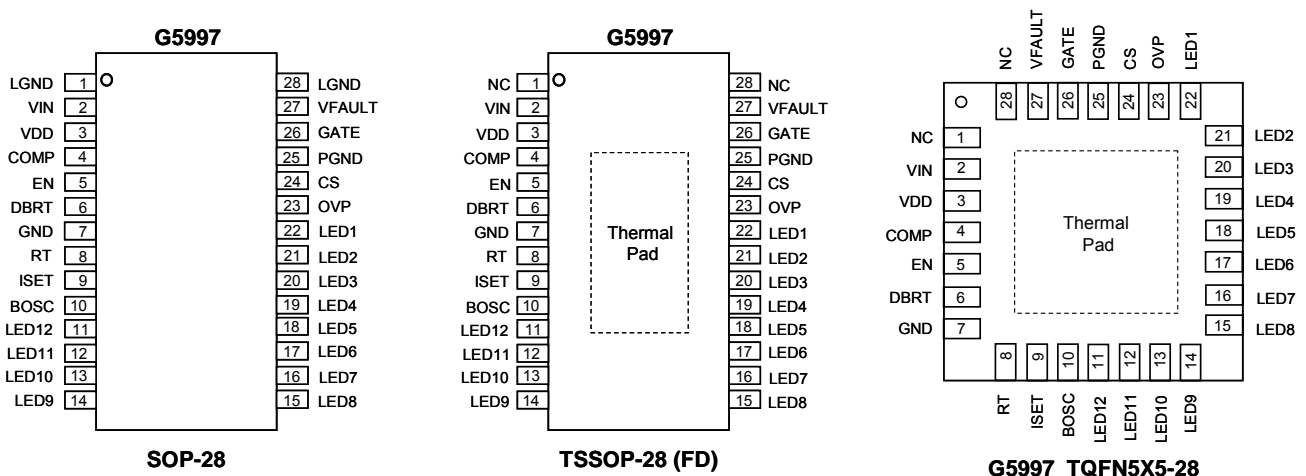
G5997

LGND 1
VIN 2
VDD 3
COMP 4
EN 5
DBRT 6
GND 7
RT 8
ISET 9
BOSC 10
LED12 11
LED11 12
LED10 13
LED9 14

28 LGND
27 VFAULT
26 GATE
25 PGND
24 CS
23 OVP
22 LED1
21 LED2
20 LED3
19 LED4
18 LED5
17 LED6
16 LED7
15 LED8

SOP-28

G5997

NC 1
VIN 2
VDD 3
COMP 4
EN 5
DBRT 6
GND 7
RT 8
ISET 9
BOSC 10
LED12 11
LED11 12
LED10 13
LED9 14

Thermal Pad

28 NC
27 VFAULT
26 GATE
25 PGND
24 CS
23 OVP
22 LED1
21 LED2
20 LED3
19 LED4
18 LED5
17 LED6
16 LED7
15 LED8

TSSOP-28 (FD)

NC VFAULT GATE PGND CS OVP LED1
28 27 26 25 24 23 22

NC 1
VIN 2
VDD 3
COMP 4
EN 5
DBRT 6
GND 7

Thermal Pad

21 LED2
20 LED3
19 LED4
18 LED5
17 LED6
16 LED7
15 LED8

8 9 10 11 12 13 14
RT ISET BOSC LED12 LED11 LED10 LED9

G5997 TQFN5X5-28